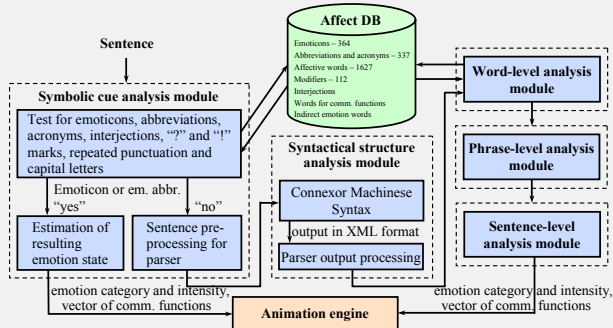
Affect DB

Emoticons – 364
Abbreviations and acronyms – 337
Affective words – 1627
Modifiers – 112
Interjections
Words for comm. functions
Indirect emotion words

Sentence

Symbolic cue analysis module

Test for emoticons, abbreviations, acronyms, interjections, "?" and "!" marks, repeated punctuation and capital letters

Emoticon or em. abbr.
"yes"
"no"

Estimation of resulting emotion state

Sentence preprocessing for parser

Syntactical structure analysis module

Connexor Machinese Syntax

output in XML format

Parser output processing

Word-level analysis module

Phrase-level analysis module

Sentence-level analysis module

emotion category and intensity, vector of comm. functions

emotion category and intensity, vector of comm. functions

Animation engine